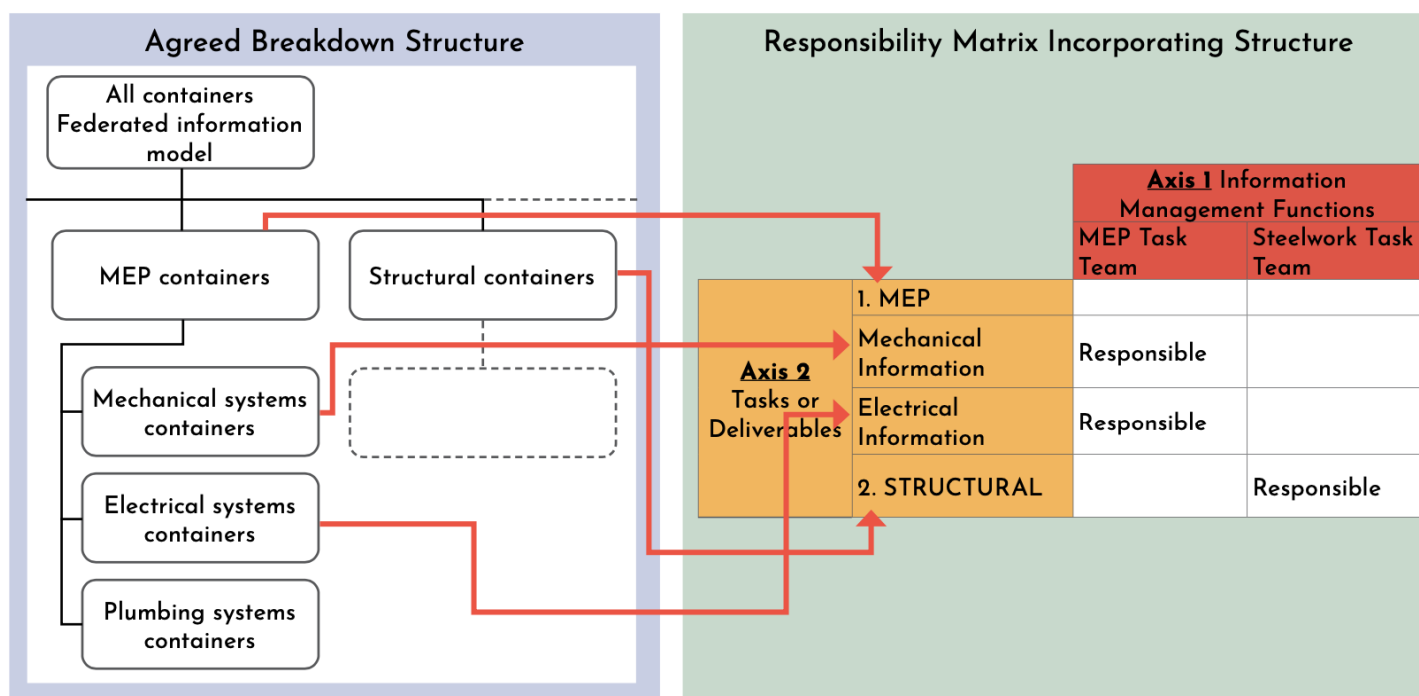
Agreed Breakdown Structure

All containers
Federated information model

MEP containers

Structural containers

Mechanical systems containers

Electrical systems containers

Plumbing systems containers

Responsibility Matrix Incorporating Structure

| | | Axis 1 Information Management Functions | |
|---|---|---|---|
| | | MEP Task Team | Steelwork Task Team |
| Axis 2 Tasks or Deliverables | 1. MEP | | |
| | Mechanical Information | Responsible | |
| | Electrical Information | Responsible | |
| | 2. STRUCTURAL | | Responsible |